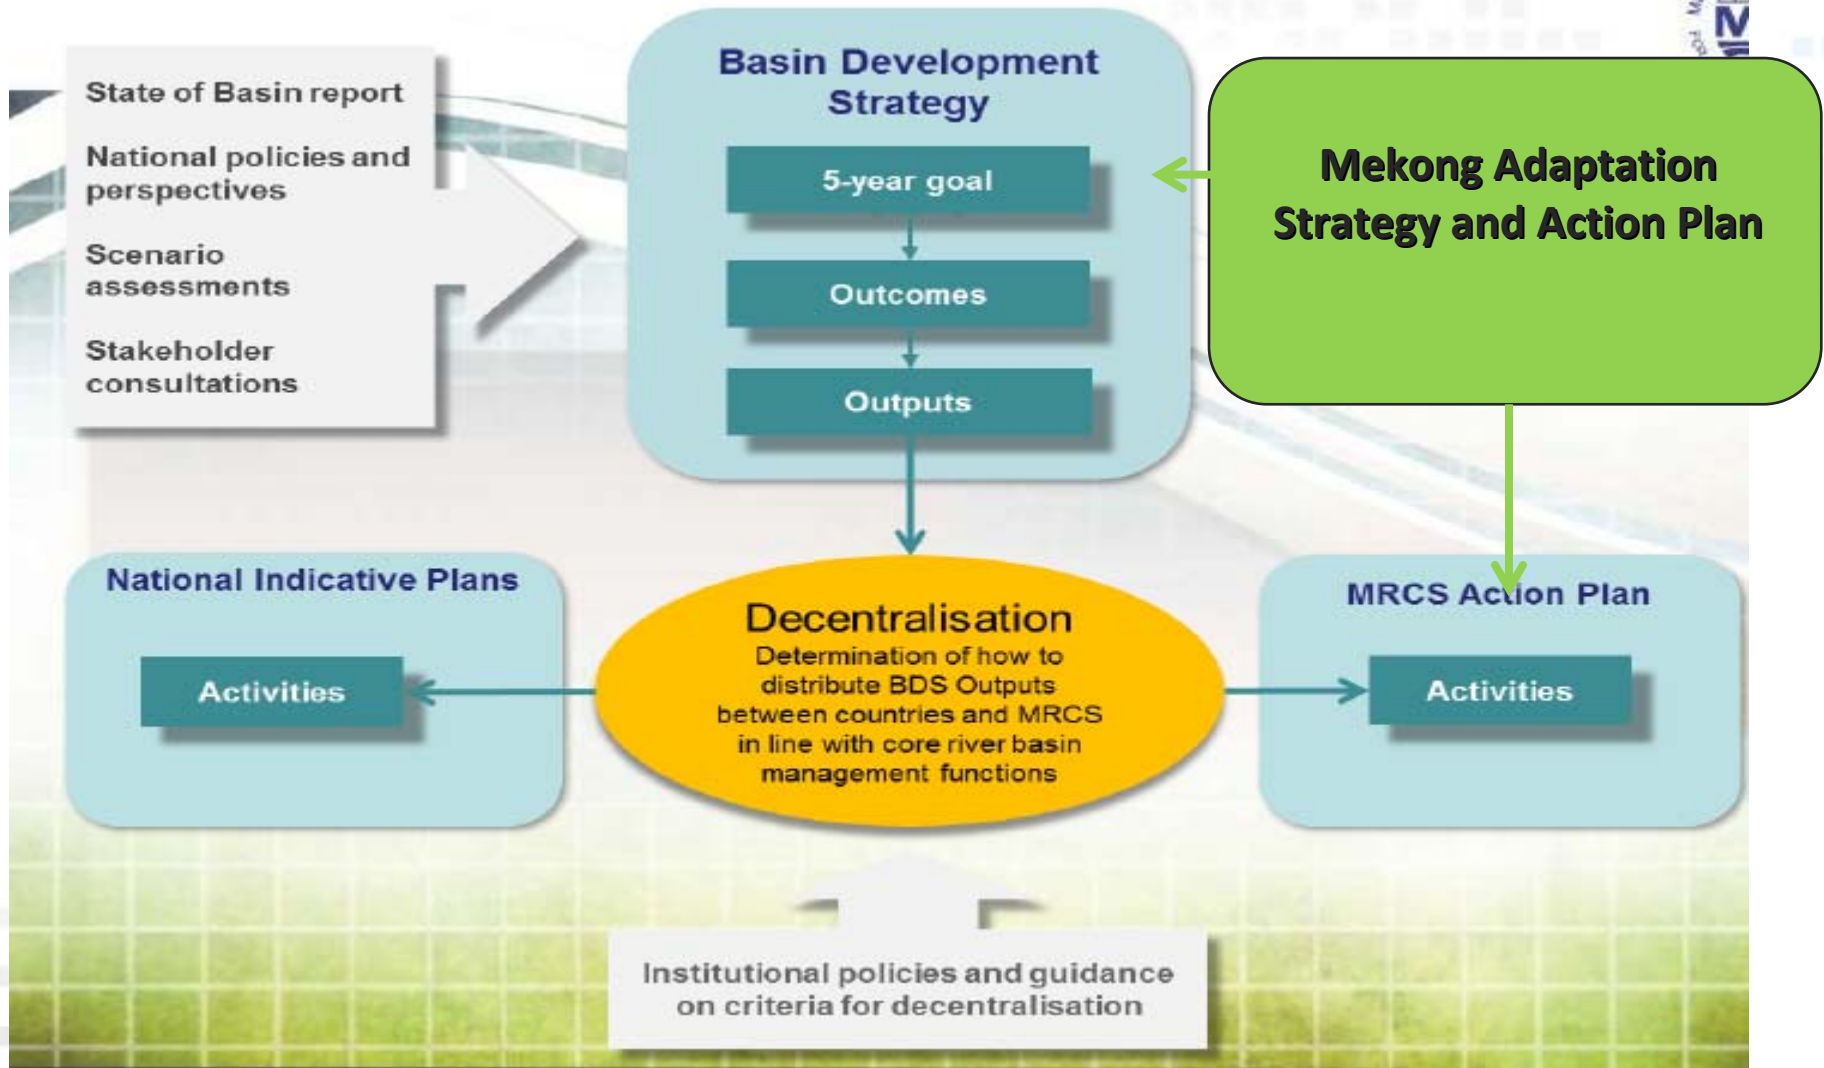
State of Basin report

National policies and perspectives

Scenario assessments

Stakeholder consultations

Basin Development Strategy

5-year goal

Outcomes

Outputs

Mekong Adaptation Strategy and Action Plan

National Indicative Plans

Activities

Decentralisation

Determination of how to distribute BDS Outputs between countries and MRCS in line with core river basin management functions

MRCS Action Plan

Activities

Institutional policies and guidance on criteria for decentralisation